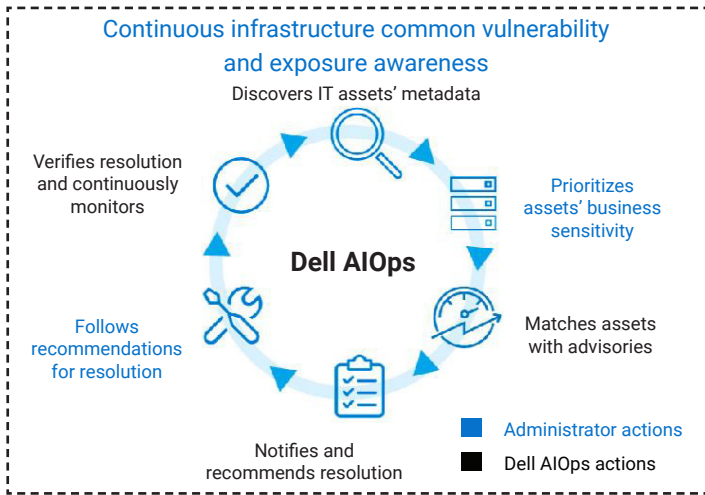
Continuous infrastructure common vulnerability and exposure awareness

Discovers IT assets' metadata

Prioritizes assets' business sensitivity

Matches assets with advisories

Notifies and recommends resolution

Follows recommendations for resolution

Verifies resolution and continuously monitors

Dell AIOps

Administrator actions

Dell AIOps actions